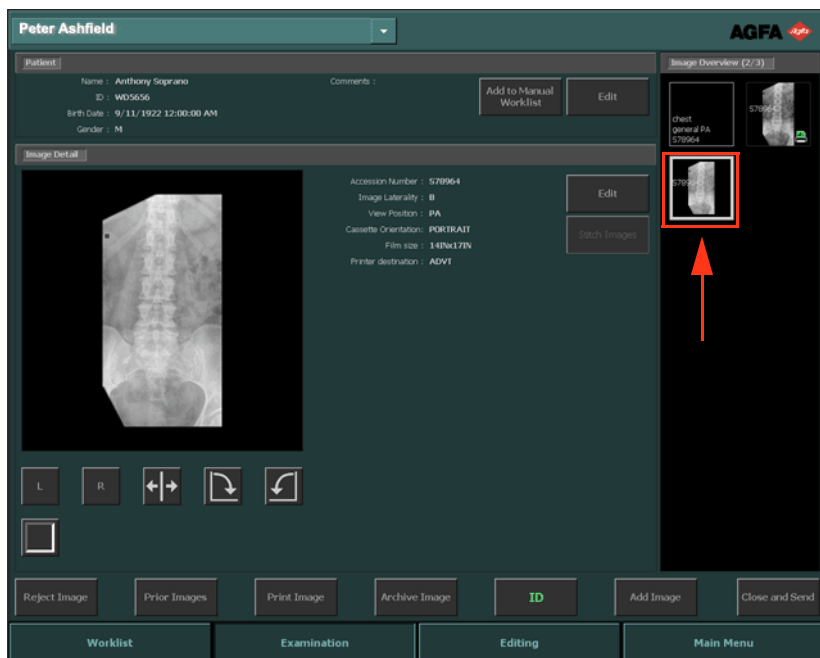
Peter Ashfield

AGFA

Patient

Name : Anthony Soprano
ID : WD5656
Birth Date : 9/11/1922 12:00:00 AM
Gender : M

Comments :

Add to Manual Worklist

Edit

Image Overview (2/3)

chest
general PA
S78964

S78964

S78964

Image Detail

Accession Number : S78964
Image Laterality : B
View Position : PA
Cassette Orientation : PORTRAIT
Film size : 14INx17IN
Printer destination : ADVT

Edit

Stitch Images

L

R

Reject Image

Prior Images

Print Image

Archive Image

ID

Add Image

Close and Send

Worklist

Examination

Editing

Main Menu